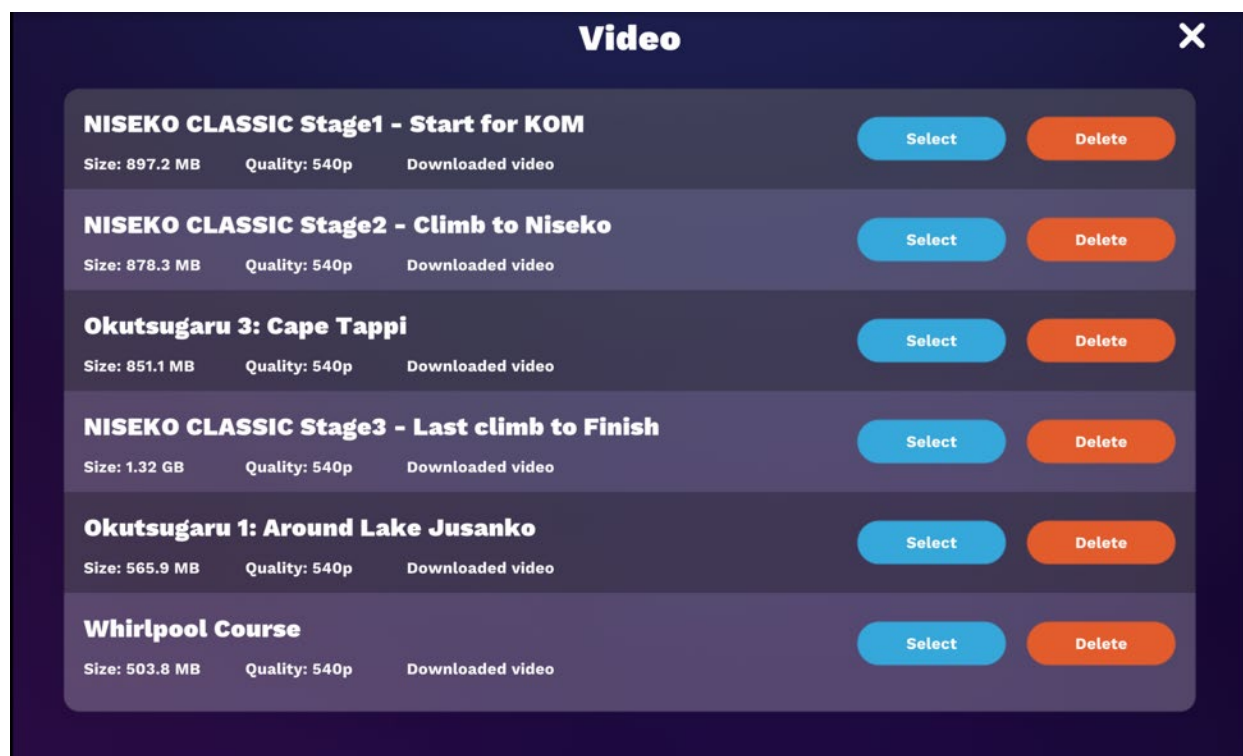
Video

✕

NISEKO CLASSIC Stage1 - Start for KOM
Size: 897.2 MB Quality: 540p Downloaded video
Select Delete

NISEKO CLASSIC Stage2 - Climb to Niseko
Size: 878.3 MB Quality: 540p Downloaded video
Select Delete

Okutsugaru 3: Cape Tappi
Size: 851.1 MB Quality: 540p Downloaded video
Select Delete

NISEKO CLASSIC Stage3 - Last climb to Finish
Size: 1.32 GB Quality: 540p Downloaded video
Select Delete

Okutsugaru 1: Around Lake Jusanko
Size: 565.9 MB Quality: 540p Downloaded video
Select Delete

Whirlpool Course
Size: 503.8 MB Quality: 540p Downloaded video
Select Delete